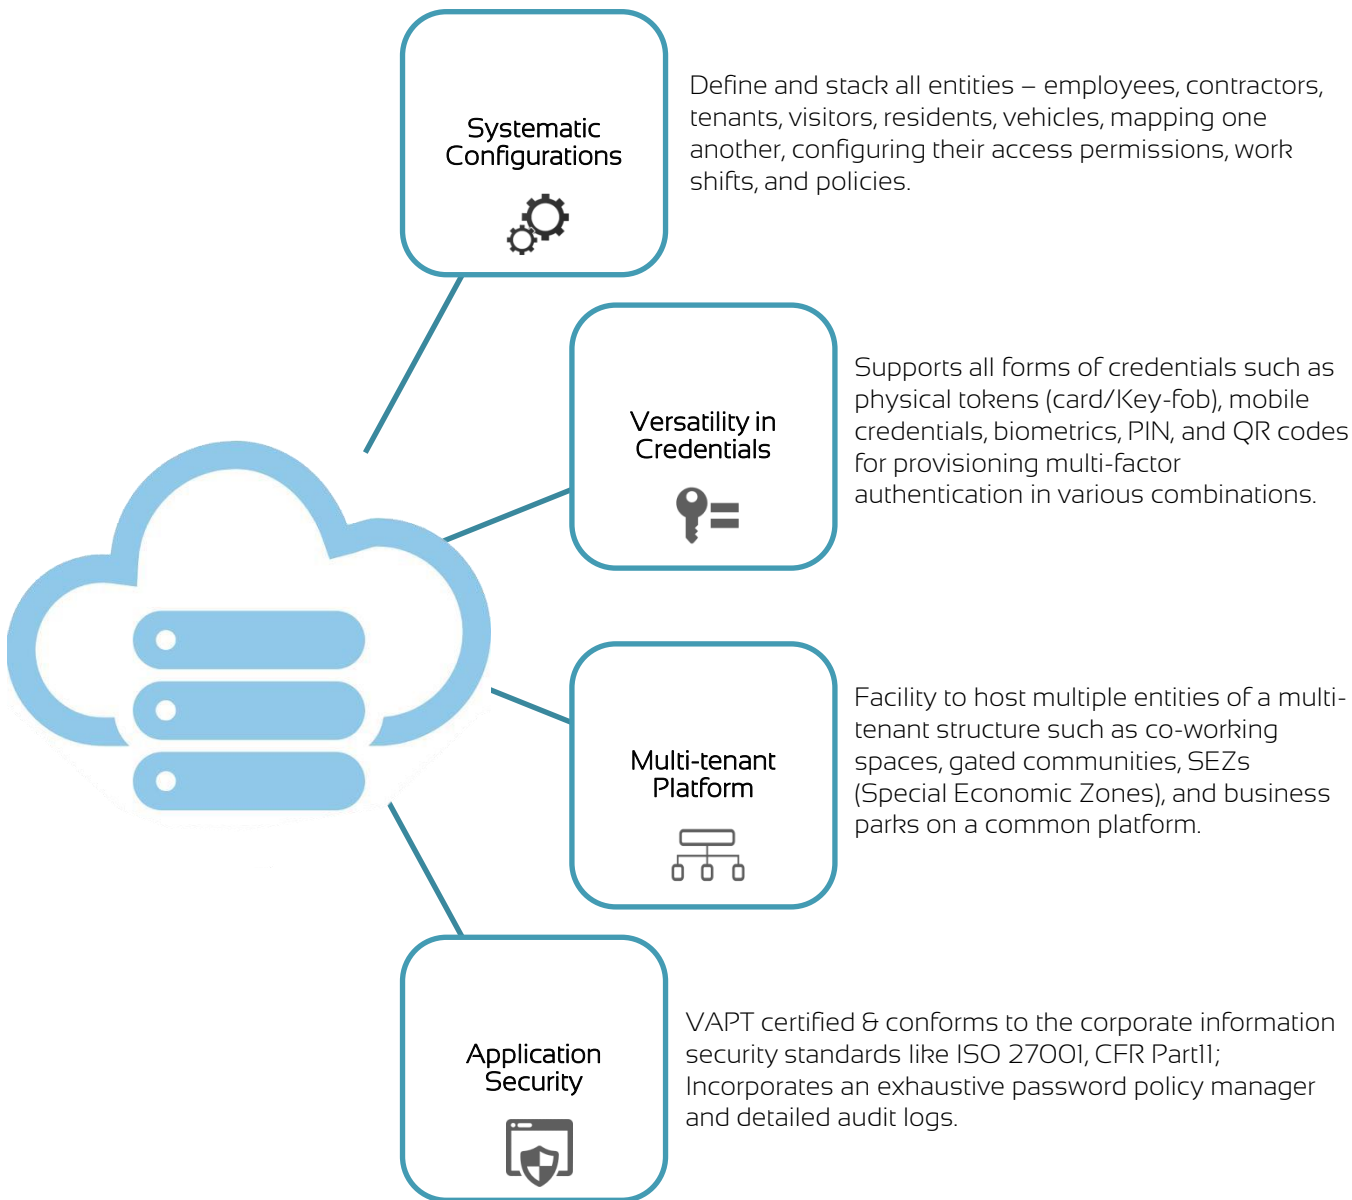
Systematic Configurations

Define and stack all entities – employees, contractors, tenants, visitors, residents, vehicles, mapping one another, configuring their access permissions, work shifts, and policies.

Versatility in Credentials

Supports all forms of credentials such as physical tokens (card/Key-fob), mobile credentials, biometrics, PIN, and QR codes for provisioning multi-factor authentication in various combinations.

Multi-tenant Platform

Facility to host multiple entities of a multi-tenant structure such as co-working spaces, gated communities, SEZs (Special Economic Zones), and business parks on a common platform.

Application Security

VAPT certified & conforms to the corporate information security standards like ISO 27001, CFR Part11; Incorporates an exhaustive password policy manager and detailed audit logs.